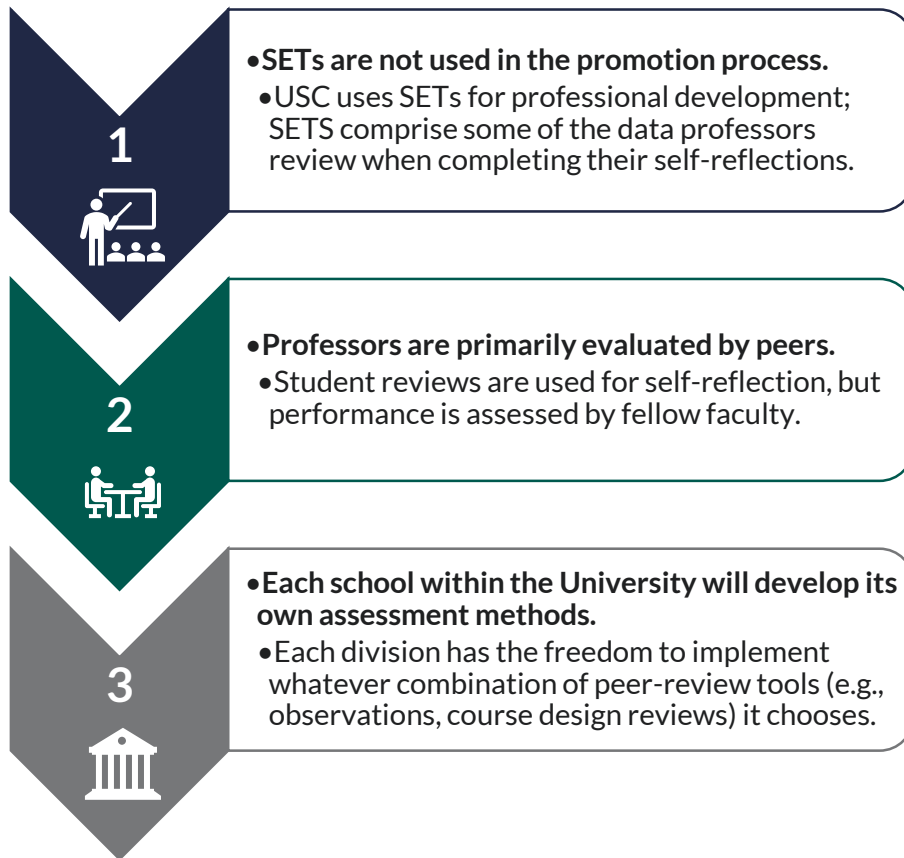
1

•SETs are not used in the promotion process.
•USC uses SETs for professional development; SETS comprise some of the data professors review when completing their self-reflections.

2

•Professors are primarily evaluated by peers.
•Student reviews are used for self-reflection, but performance is assessed by fellow faculty.

3

•Each school within the University will develop its own assessment methods.
•Each division has the freedom to implement whatever combination of peer-review tools (e.g., observations, course design reviews) it chooses.